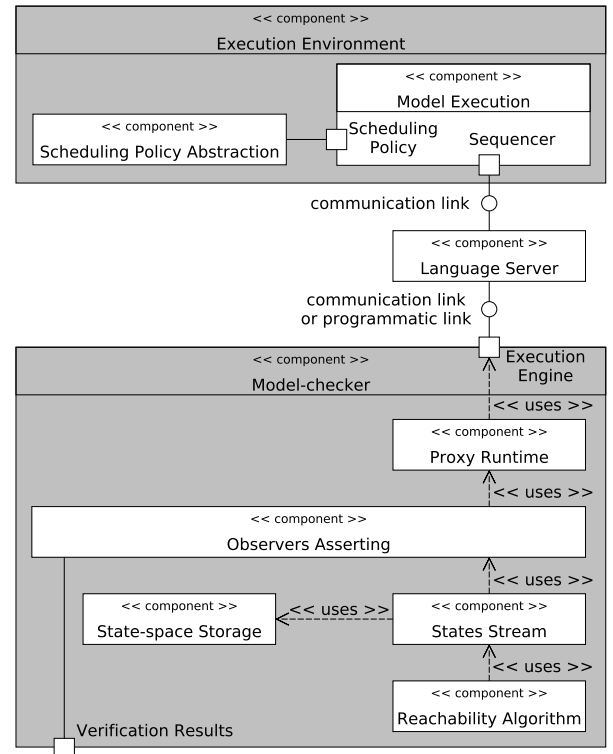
<< component >>
Execution Environment

<< component >>
Model Execution

<< component >>
Scheduling Policy Abstraction

Scheduling Policy

Sequencer

communication link

<< component >>
Language Server

communication link or programmatic link

<< component >>
Model-checker

Execution Engine

<< uses >>

<< component >>
Proxy Runtime

<< uses >>

<< component >>
Observers Asserting

<< uses >>

<< component >>
State-space Storage

<< uses >>

<< component >>
States Stream

<< uses >>

<< component >>
Reachability Algorithm

Verification Results